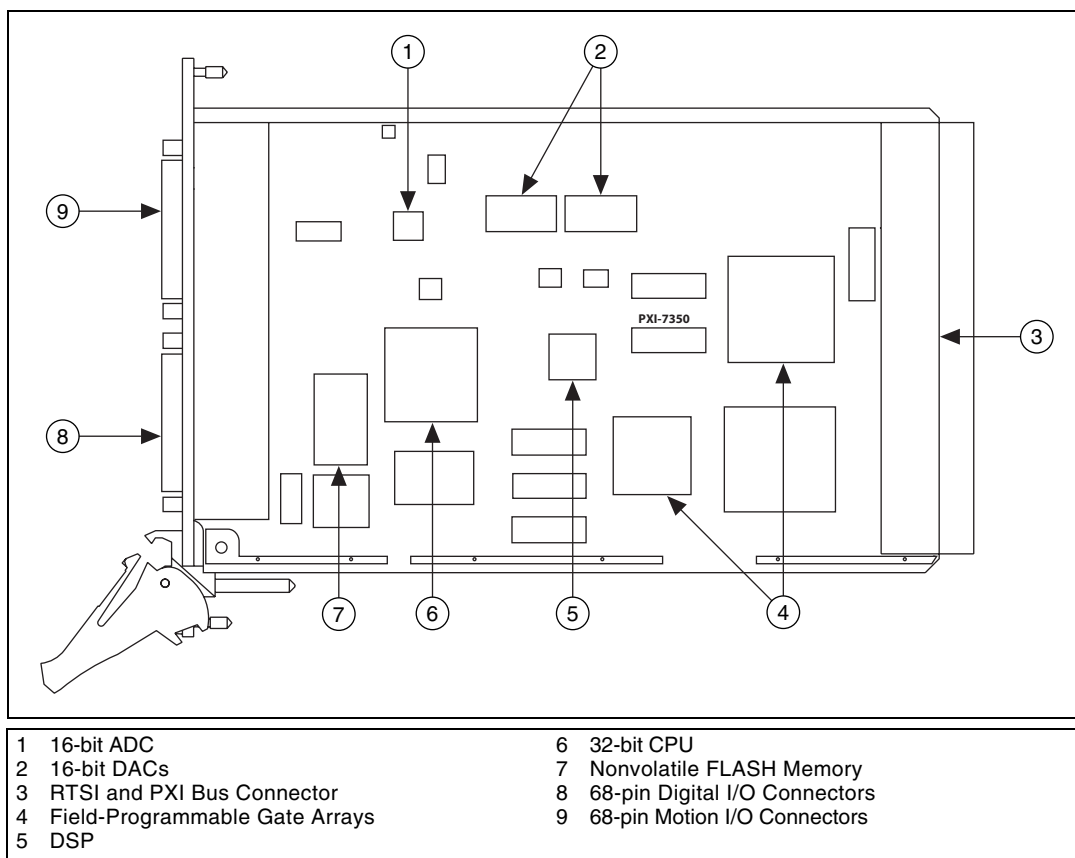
1
2
9
PXI-7350
3
8
7
6
5
4

| | | | |
|---|---|---|---|
| 1 | 16-bit ADC | 6 | 32-bit CPU |
| 2 | 16-bit DACs | 7 | Nonvolatile FLASH Memory |
| 3 | RTSI and PXI Bus Connector | 8 | 68-pin Digital I/O Connectors |
| 4 | Field-Programmable Gate Arrays | 9 | 68-pin Motion I/O Connectors |
| 5 | DSP | | |